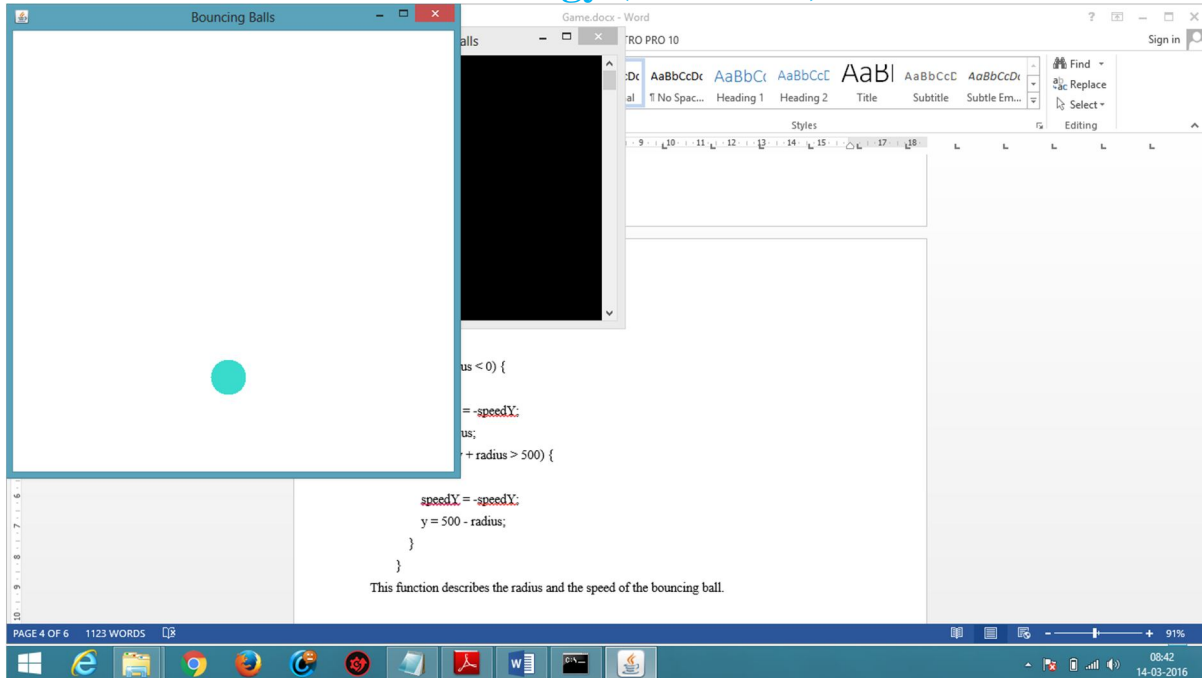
Bouncing Balls

alls

Game.docx - Word

? Sign in

TRO PRO 10

AaBbCcDc ¶ No Spac... AaBbCc Heading 1 AaBbCcC Heading 2 AaBl Title AaBbCcD Subtitle AaBbCcDc Subtle Em...

Styles

Find Replace Select

Editing

us < 0) {

= -speedY;

us;

+ radius > 500) {

speedY = -speedY;

y = 500 - radius;

}

}

This function describes the radius and the speed of the bouncing ball.

PAGE 4 OF 6 1123 WORDS

91%

08:42
14-03-2016